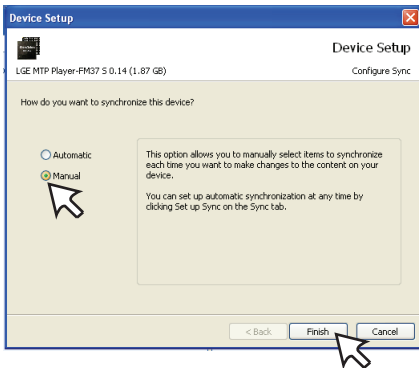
Device Setup

Device Setup

LGE MTP Player-FM37 S 0.14 (1.87 GB)

Configure Sync

How do you want to synchronize this device?

Automatic

Manual

This option allows you to manually select items to synchronize each time you want to make changes to the content on your device.

You can set up automatic synchronization at any time by clicking Set up Sync on the Sync tab.

< Back

Finish

Cancel